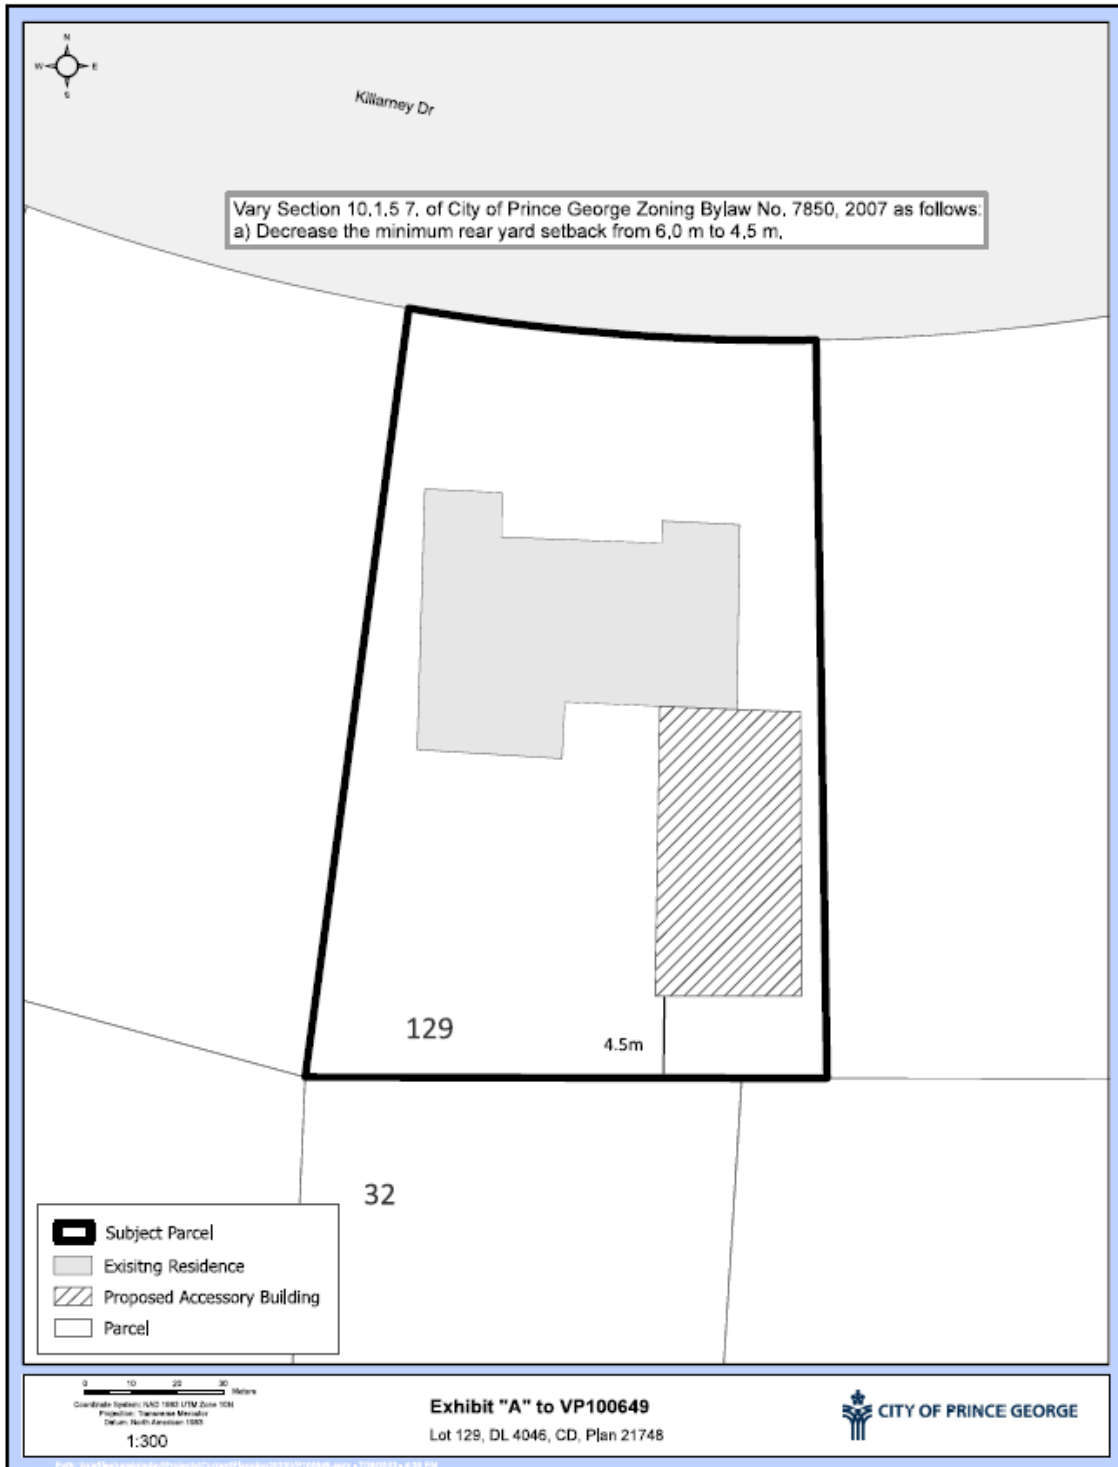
N
W
E
S

Killarney Dr

Vary Section 10.1.5 7. of City of Prince George Zoning Bylaw No. 7850, 2007 as follows:
a) Decrease the minimum rear yard setback from 6.0 m to 4.5 m.

129

4.5m

32

Subject Parcel
Exisitng Residence
Proposed Accessory Building
Parcel

0 10 20 30 Meters
Coordinate System: NAD 1983 UTM Zone 10N
Projection: Transverse Mercator
Datum: North American 1983
1:300

Exhibit "A" to VP100649
Lot 129, DL 4046, CD, Plan 21748

CITY OF PRINCE GEORGE

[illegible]